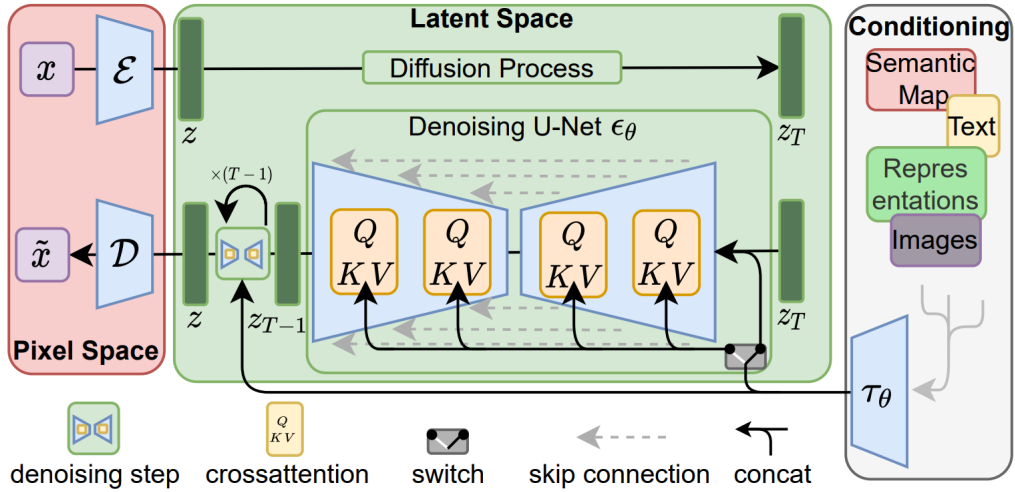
Latent Space

Conditioning

$x$

$\mathcal{E}$

$z$

Diffusion Process

$z_T$

Semantic Map

Text

Denoising U-Net $\epsilon_\theta$

Repres entations

Images

$\times(T-1)$

$Q$ $K\ V$

$Q$ $K\ V$

$Q$ $K\ V$

$Q$ $K\ V$

$\tilde{x}$

$\mathcal{D}$

$z$

$z_{T-1}$

$z_T$

Pixel Space

$\tau_\theta$

denoising step

$Q$ $K\ V$

crossattention

switch

skip connection

concat